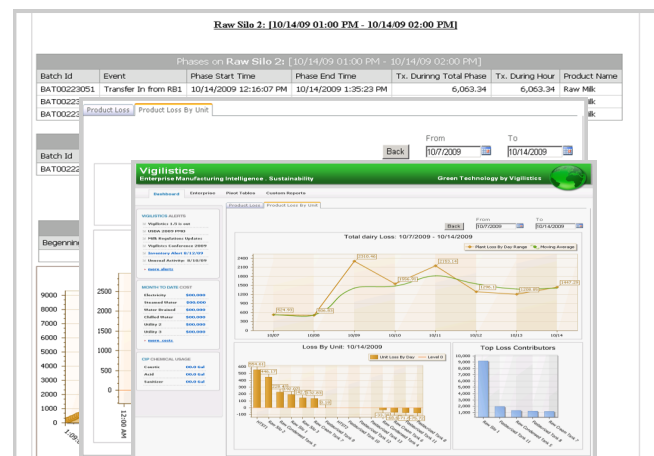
Raw Silo 2: [10/14/09 01:00 PM - 10/14/09 02:00 PM]

Phases on Raw Silo 2: [10/14/09 01:00 PM - 10/14/09 02:00 PM]

| Batch Id | Event | Phase Start Time | Phase End Time | Tx. Durinng Total Phase | Tx. During Hour | Product Name |
|---|---|---|---|---|---|---|
| BAT00223051 | Transfer In from RB1 | 10/14/2009 12:16:07 PM | 10/14/2009 1:35:23 PM | 6,063.34 | 6,063.34 | Raw Milk |
| BAT0022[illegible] | | | | | | ilk |
| BAT0022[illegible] | | | | | | ilk |

Batch Id
BAT0022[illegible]

Beginn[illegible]

Product Loss | Product Loss By Unit

From 10/7/2009
To 10/14/2009
Back

9000 8000 7000 6000 5000 4000 3000 2000 1000 0

2500 2000 1500 1000 500 0

12:00 AM

Vigilistics
Enterprise Manufacturing Intelligence . Sustainability
Green Technology by Vigilistics

Dashboard | Enterprise | Pivot Tables | Custom Reports

VIGILISTICS ALERTS
more alerts

MONTH TO DATE COST
Electricity $00.000
Steam $00.000
Water $00.000
Chilled Water $00.000
Utility 2 $00.000
Utility 3 $00.000
more costs

CIP CHEMICAL USAGE
Caustic 00.0 Gal
Acid 00.0 Gal
Sanitizer 00.0 Gal

Product Loss | Product Loss By Unit

From 10/7/2009
To 10/14/2009
Back

Total dairy Loss: 10/7/2009 - 10/14/2009
Plant Loss By Day Range | Moving Average

2400 2200 2000 1800 1600 1400 1200 1000 800 600 400 200 0

10/07 10/08 10/09 10/10 10/11 10/12 10/13 10/14

Loss By Unit: 10/7/2009 - 10/14/2009
Unit Loss By Day | Level 0

Top Loss Contributors
10,000 9,000 8,000 7,000 6,000 5,000 4,000 3,000 2,000 1,000 0